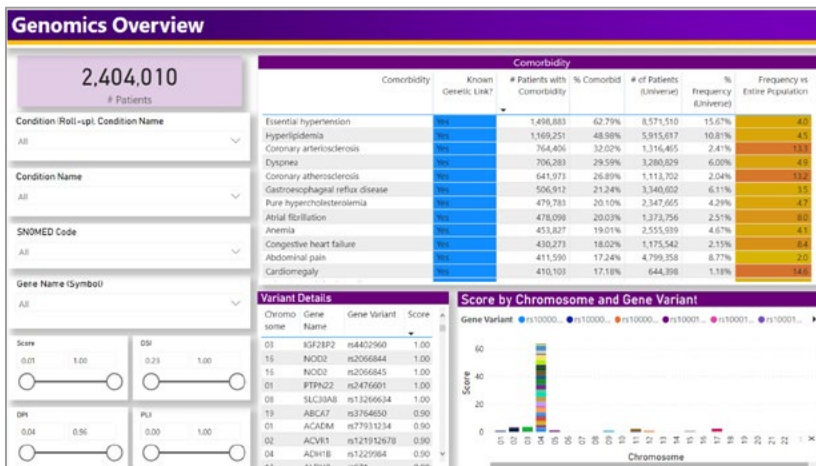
Genomics Overview

2,404,010
# Patients

Condition (Roll-up) Condition Name
All

Condition Name
All

SNOMED Code
All

Gene Name (Symbol)
All

Score
0.01 1.00

DSI
0.23 1.00

DPI
0.04 0.96

PLI
0.00 1.00

Comorbidity

| Comorbidity | Known Genetic Link? | # Patients with Comorbidity | % Comorbid | # of Patients (Universe) | % Frequency (Universe) | Frequency vs Entire Population |
|---|---|---|---|---|---|---|
| Essential hypertension | Yes | 1,498,883 | 62.79% | 8,571,510 | 15.67% | 4.0 |
| Hyperlipidemia | Yes | 1,169,251 | 48.98% | 5,915,617 | 10.81% | 4.5 |
| Coronary arteriosclerosis | Yes | 764,406 | 32.02% | 1,316,465 | 2.41% | 13.3 |
| Dyspnea | Yes | 706,283 | 29.59% | 3,280,829 | 6.00% | 4.9 |
| Coronary atherosclerosis | Yes | 641,973 | 26.89% | 1,113,702 | 2.04% | 13.2 |
| Gastroesophageal reflux disease | Yes | 506,912 | 21.24% | 3,340,602 | 6.11% | 3.5 |
| Pure hypercholesterolemia | Yes | 479,783 | 20.10% | 2,347,665 | 4.29% | 4.7 |
| Atrial fibrillation | Yes | 478,098 | 20.03% | 1,373,756 | 2.51% | 8.0 |
| Anemia | Yes | 453,827 | 19.01% | 2,555,939 | 4.67% | 4.1 |
| Congestive heart failure | Yes | 430,273 | 18.02% | 1,175,542 | 2.15% | 8.4 |
| Abdominal pain | Yes | 411,590 | 17.24% | 4,799,358 | 8.77% | 2.0 |
| Cardiomegaly | Yes | 410,103 | 17.18% | 644,398 | 1.18% | 14.6 |

Variant Details

| Chromosome | Gene Name | Gene Variant | Score |
|---|---|---|---|
| 03 | IGF2BP2 | rs4402960 | 1.00 |
| 16 | NOD2 | rs2066844 | 1.00 |
| 16 | NOD2 | rs2066845 | 1.00 |
| 01 | PTPN22 | rs2476601 | 1.00 |
| 08 | SLC30A8 | rs13266634 | 1.00 |
| 19 | ABCA7 | rs3764650 | 0.90 |
| 01 | ACADM | rs77931234 | 0.90 |
| 02 | ACVR1 | rs121912678 | 0.90 |
| 04 | ADH1B | rs1229984 | 0.90 |

Score by Chromosome and Gene Variant

Gene Variant ●rs10000... ●rs10000... ●rs10000... ●rs10001... ●rs10001... ●rs10001...

Score
60
40
20
0

01 02 03 04 05 06 07 08 09 10 11 12 13 14 15 16 17 18 19 20 21 22 X

Chromosome